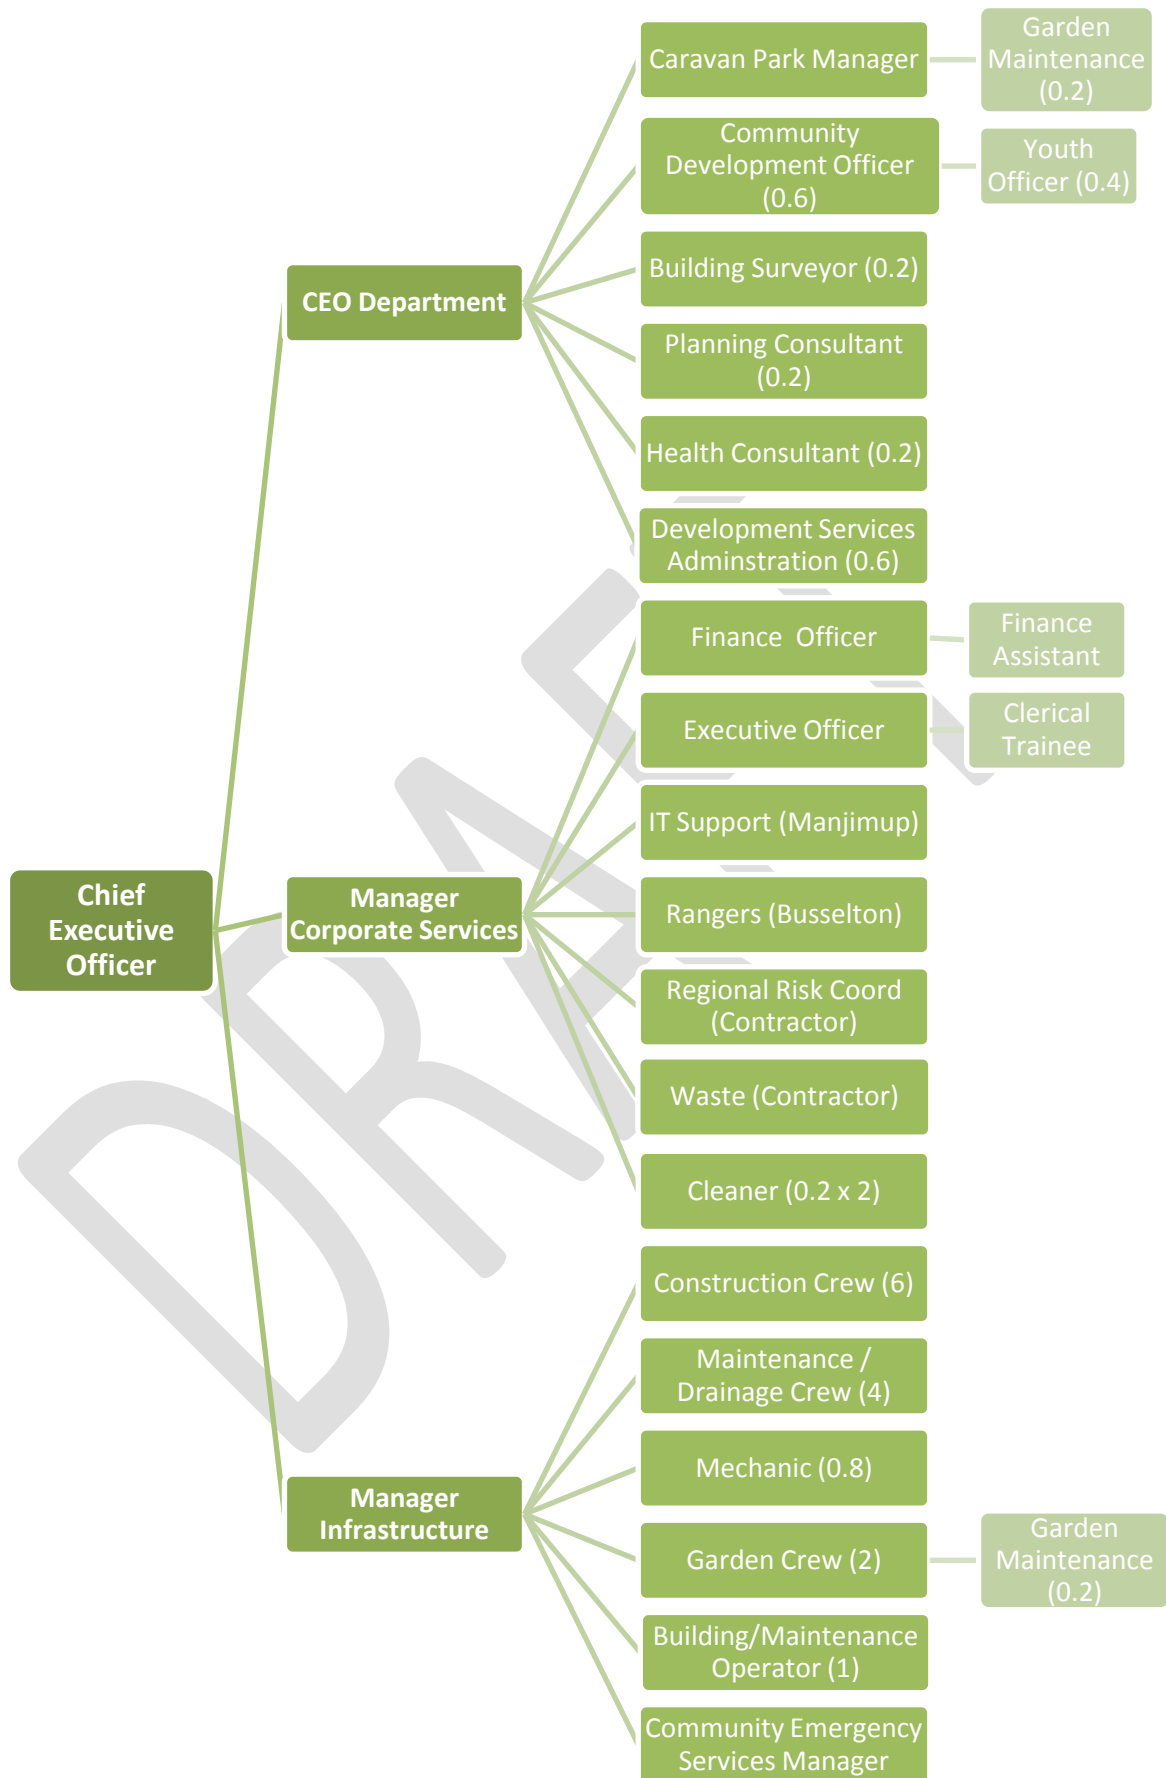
Chief Executive Officer

CEO Department

Caravan Park Manager

Garden Maintenance (0.2)

Community Development Officer (0.6)

Youth Officer (0.4)

Building Surveyor (0.2)

Planning Consultant (0.2)

Health Consultant (0.2)

Development Services Adminstration (0.6)

Manager Corporate Services

Finance Officer

Finance Assistant

Executive Officer

Clerical Trainee

IT Support (Manjimup)

Rangers (Busselton)

Regional Risk Coord (Contractor)

Waste (Contractor)

Cleaner (0.2 x 2)

Manager Infrastructure

Construction Crew (6)

Maintenance / Drainage Crew (4)

Mechanic (0.8)

Garden Crew (2)

Garden Maintenance (0.2)

Building/Maintenance Operator (1)

Community Emergency Services Manager

DRAFT